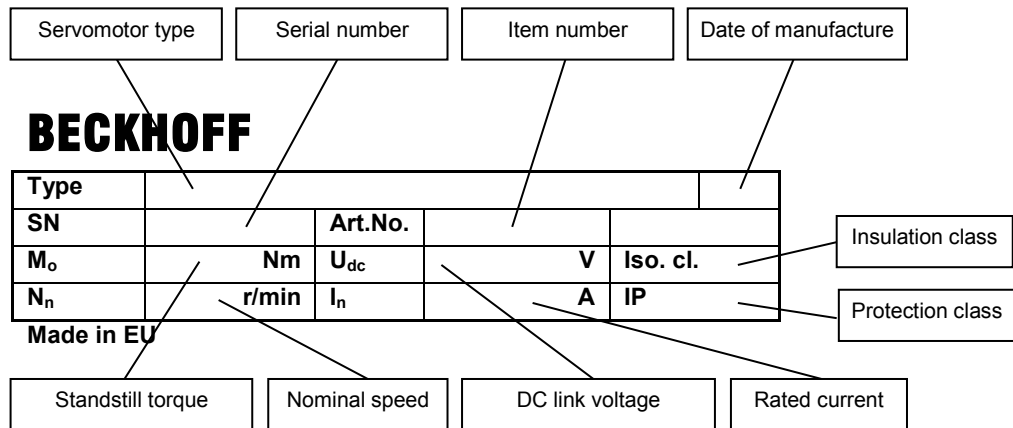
Servomotor type

Serial number

Item number

Date of manufacture

BECKHOFF

| Type | | | | | |
|---|---|---|---|---|---|
| SN | | Art.No. | | | |
| $M_o$ | Nm | $U_{dc}$ | V | Iso. cl. | |
| $N_n$ | r/min | $I_n$ | A | IP | |

Insulation class

Protection class

Made in EU

Standstill torque

Nominal speed

DC link voltage

Rated current